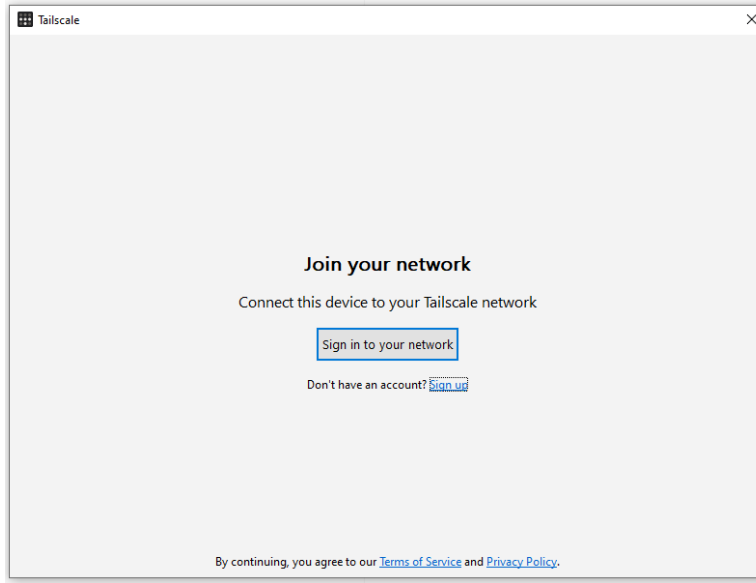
Tailscale

Join your network

Connect this device to your Tailscale network

Sign in to your network

Don't have an account? Sign up

By continuing, you agree to our Terms of Service and Privacy Policy.